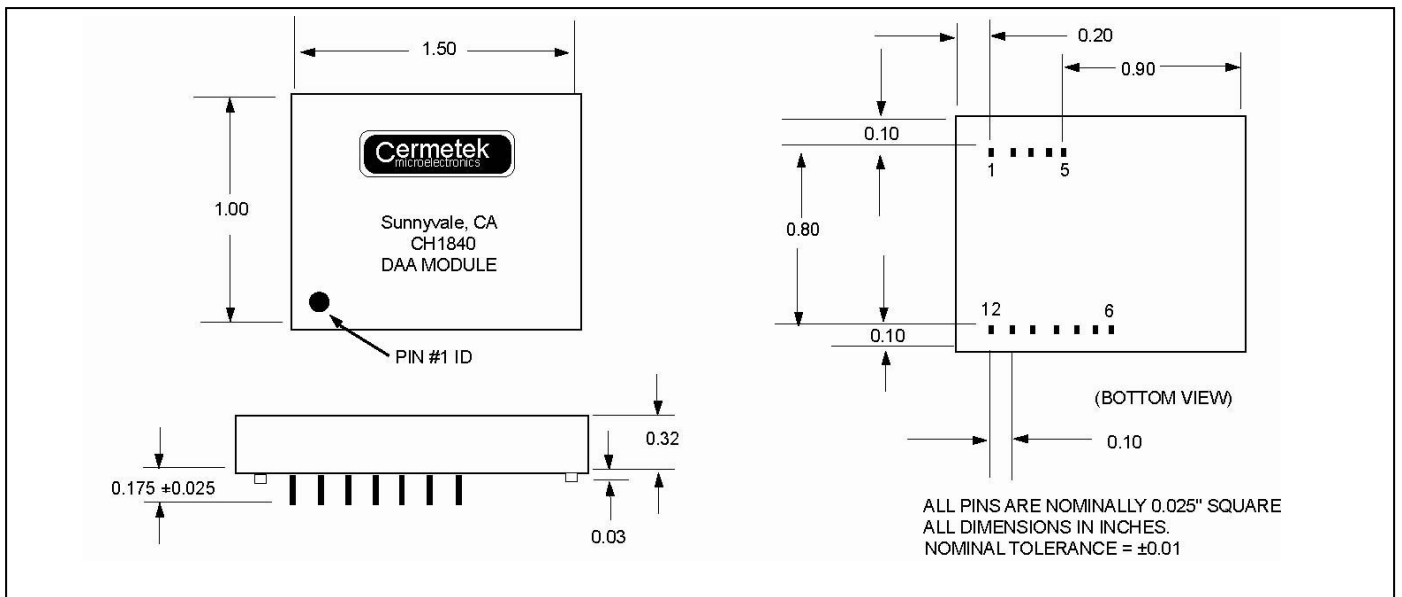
1.50

1.00

Cermetek
microelectronics

Sunnyvale, CA
CH1840
DAA MODULE

PIN #1 ID

0.175 ±0.025

0.32

0.03

0.20

0.90

0.10

1

5

0.80

12

6

0.10

(BOTTOM VIEW)

0.10

ALL PINS ARE NOMINALLY 0.025" SQUARE
ALL DIMENSIONS IN INCHES.
NOMINAL TOLERANCE = ±0.01